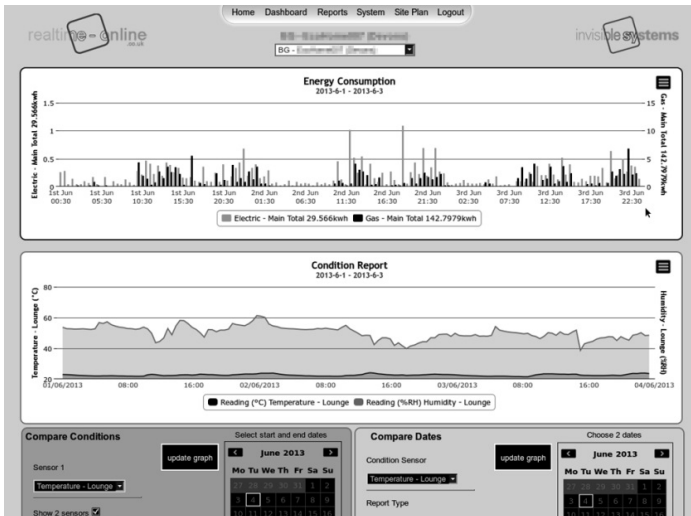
Home Dashboard Reports System Site Plan Logout

realtime-online .co.uk

BG - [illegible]

invisible systems

Energy Consumption
2013-6-1 - 2013-6-3

Electric - Main Total 29.566kwh

Gas - Main Total 142.7979kwh

1.5
1
0.5
0

15
10
5
0

1st Jun 00:30
1st Jun 05:30
1st Jun 10:30
1st Jun 15:30
1st Jun 20:30
2nd Jun 01:30
2nd Jun 06:30
2nd Jun 11:30
2nd Jun 16:30
2nd Jun 21:30
3rd Jun 02:30
3rd Jun 07:30
3rd Jun 12:30
3rd Jun 17:30
3rd Jun 22:30

Electric - Main Total 29.566kwh    Gas - Main Total 142.7979kwh

Condition Report
2013-6-1 - 2013-6-3

Temperature - Lounge (°C)

Humidity - Lounge (%RH)

80
60
40
20

01/06/2013
08:00
16:00
02/06/2013
08:00
16:00
03/06/2013
08:00
16:00
04/06/2013

Reading (°C) Temperature - Lounge    Reading (%RH) Humidity - Lounge

Compare Conditions

update graph

Select start and end dates

June 2013

Mo Tu We Th Fr Sa Su

27 28 29 30 31 1 2
3 4 5 6 7 8 9
10 11 12 13 14 15 16

Sensor 1

Temperature - Lounge

Show 2 sensors

Compare Dates

Condition Sensor

Temperature - Lounge

Report Type

update graph

Choose 2 dates

June 2013

Mo Tu We Th Fr Sa Su

27 28 29 30 31 1 2
3 4 5 6 7 8 9
10 11 12 13 14 15 16